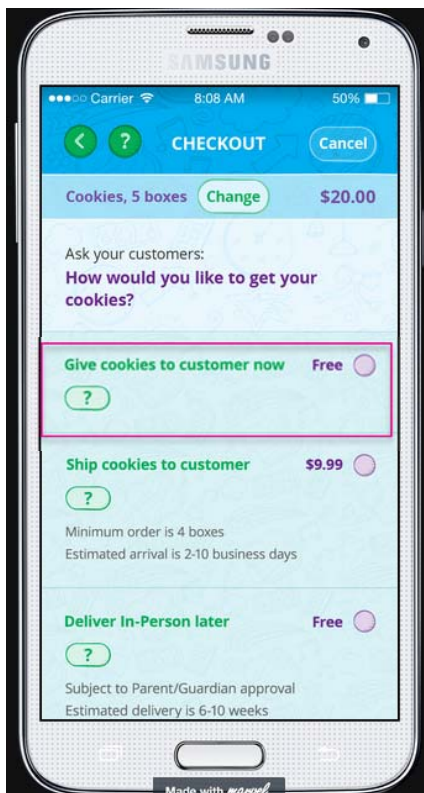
SAMSUNG

●●●○○ Carrier 8:08 AM 50%

< ? CHECKOUT Cancel

Cookies, 5 boxes Change $20.00

Ask your customers:
How would you like to get your cookies?

Give cookies to customer now Free
?

Ship cookies to customer $9.99
?
Minimum order is 4 boxes
Estimated arrival is 2-10 business days

Deliver In-Person later Free
?
Subject to Parent/Guardian approval
Estimated delivery is 6-10 weeks

Made with marvel